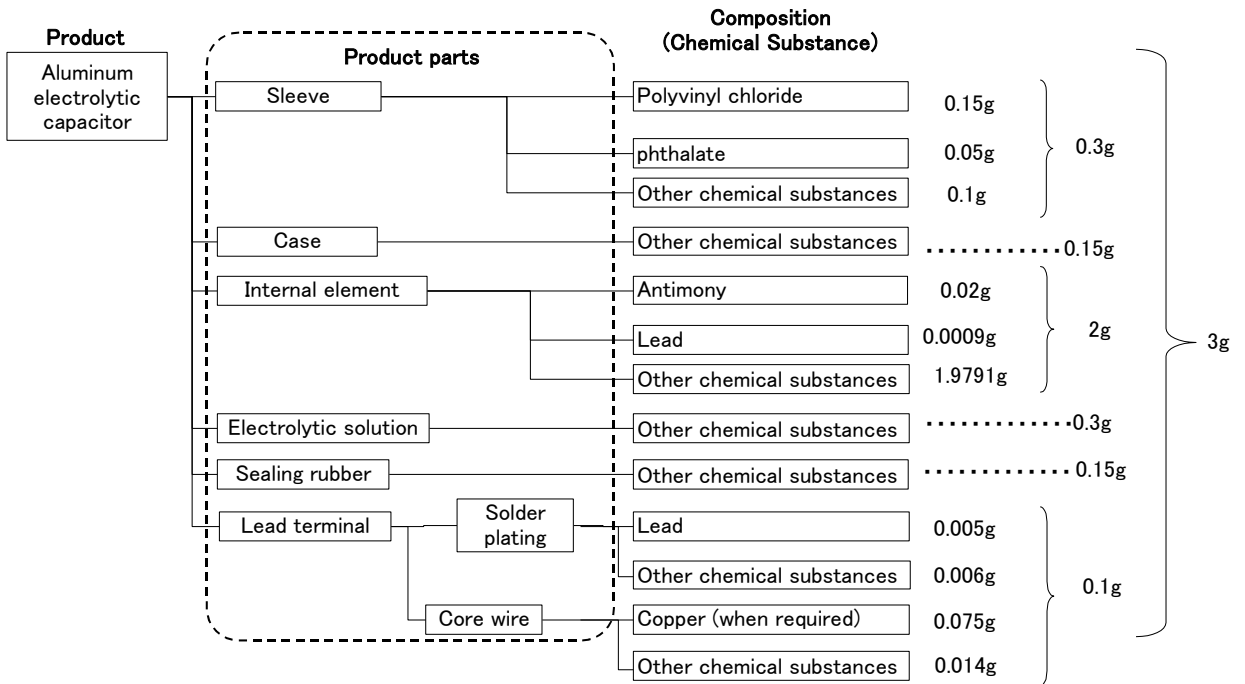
Product

Aluminum electrolytic capacitor

Product parts

Composition (Chemical Substance)

Sleeve

Polyvinyl chloride 0.15g

phthalate 0.05g

Other chemical substances 0.1g

0.3g

Case

Other chemical substances 0.15g

Internal element

Antimony 0.02g

Lead 0.0009g

Other chemical substances 1.9791g

2g

Electrolytic solution

Other chemical substances 0.3g

Sealing rubber

Other chemical substances 0.15g

Lead terminal

Solder plating

Lead 0.005g

Other chemical substances 0.006g

Core wire

Copper (when required) 0.075g

Other chemical substances 0.014g

0.1g

3g